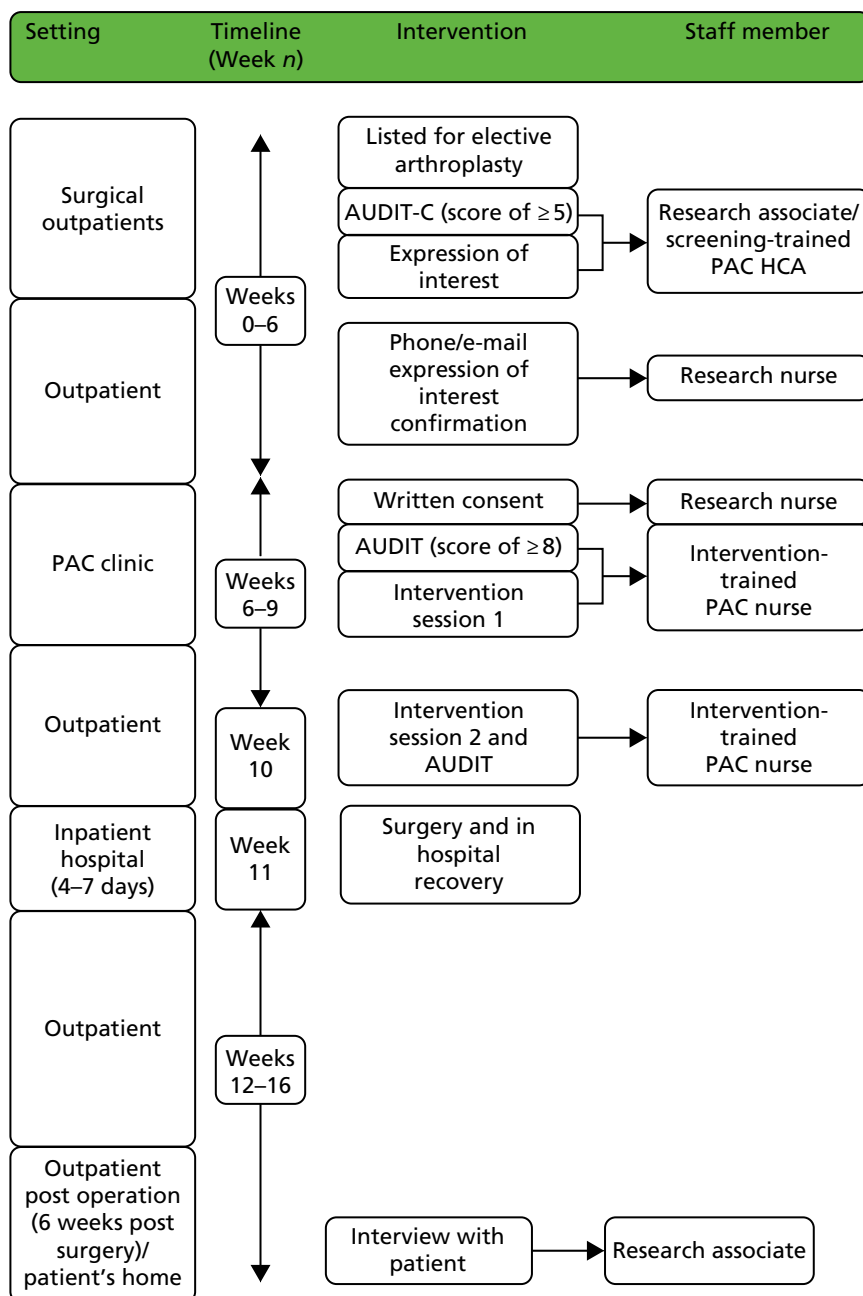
Setting | Timeline (Week *n*) | Intervention | Staff member

Surgical outpatients

Weeks 0–6

Listed for elective arthroplasty

AUDIT-C (score of $\geq 5$)

Expression of interest

Research associate/ screening-trained PAC HCA

Outpatient

Phone/e-mail expression of interest confirmation

Research nurse

PAC clinic

Weeks 6–9

Written consent

Research nurse

AUDIT (score of $\geq 8$)

Intervention session 1

Intervention-trained PAC nurse

Outpatient

Week 10

Intervention session 2 and AUDIT

Intervention-trained PAC nurse

Inpatient hospital (4–7 days)

Week 11

Surgery and in hospital recovery

Outpatient

Weeks 12–16

Outpatient post operation (6 weeks post surgery)/ patient's home

Interview with patient

Research associate